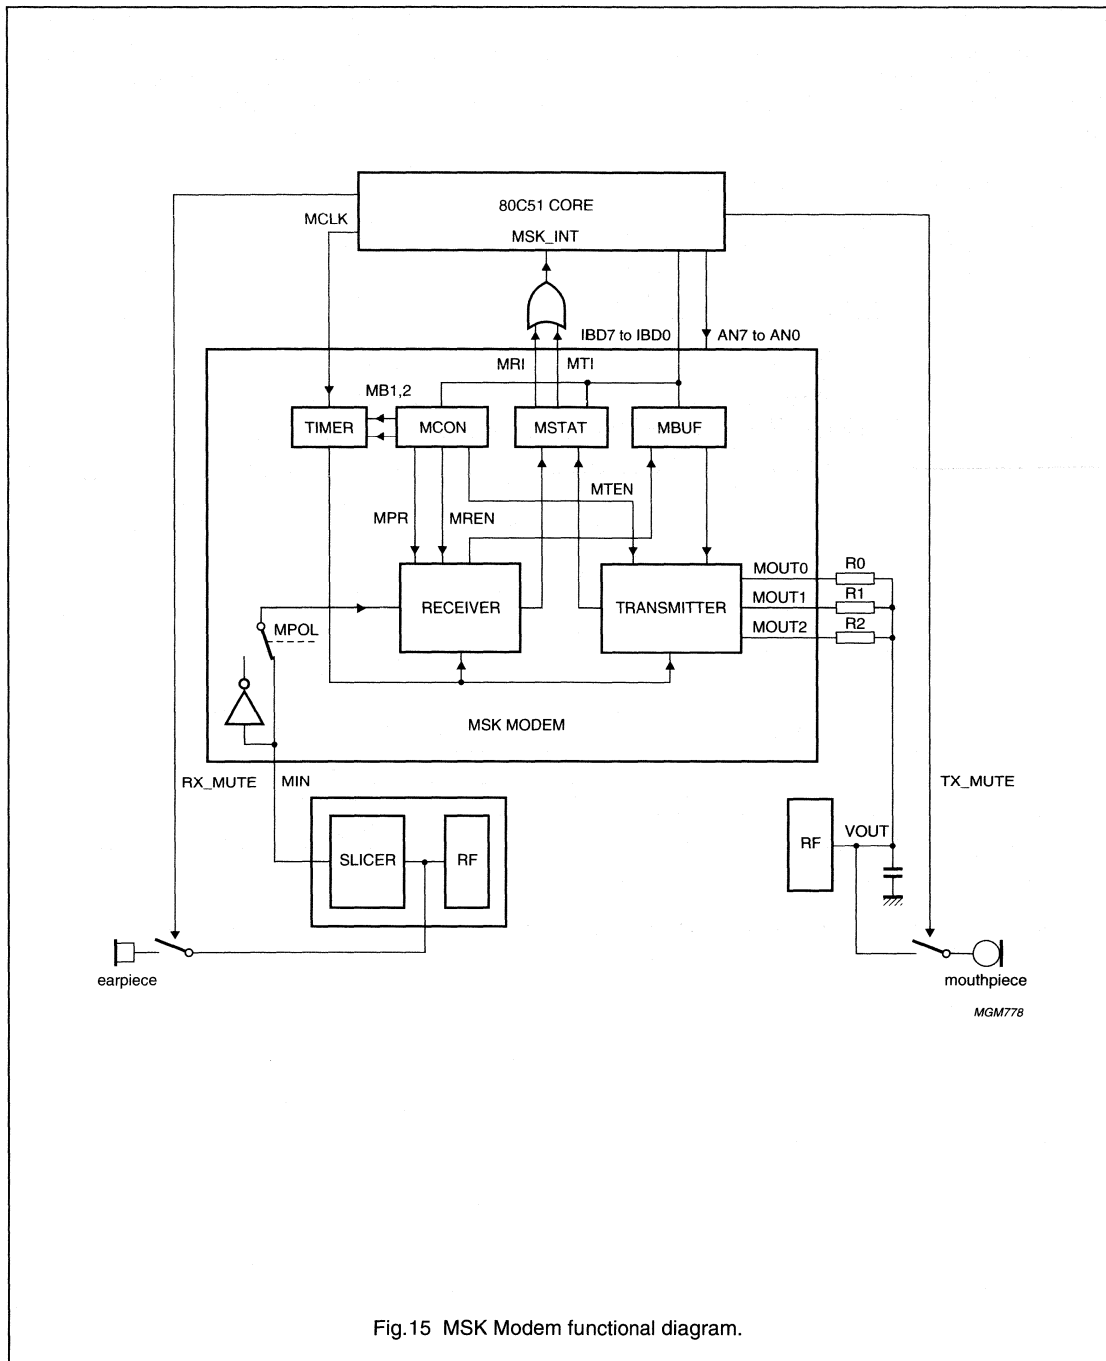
80C51 CORE

MCLK

MSK_INT

IBD7 to IBD0

AN7 to AN0

MRI

MTI

MB1,2

TIMER

MCON

MSTAT

MBUF

MTEN

MPR

MREN

RECEIVER

TRANSMITTER

MOUT0

MOUT1

MOUT2

R0

R1

R2

MPOL

MSK MODEM

RX_MUTE

MIN

TX_MUTE

SLICER

RF

RF

VOUT

earpiece

mouthpiece

MGM778

Fig.15 MSK Modem functional diagram.